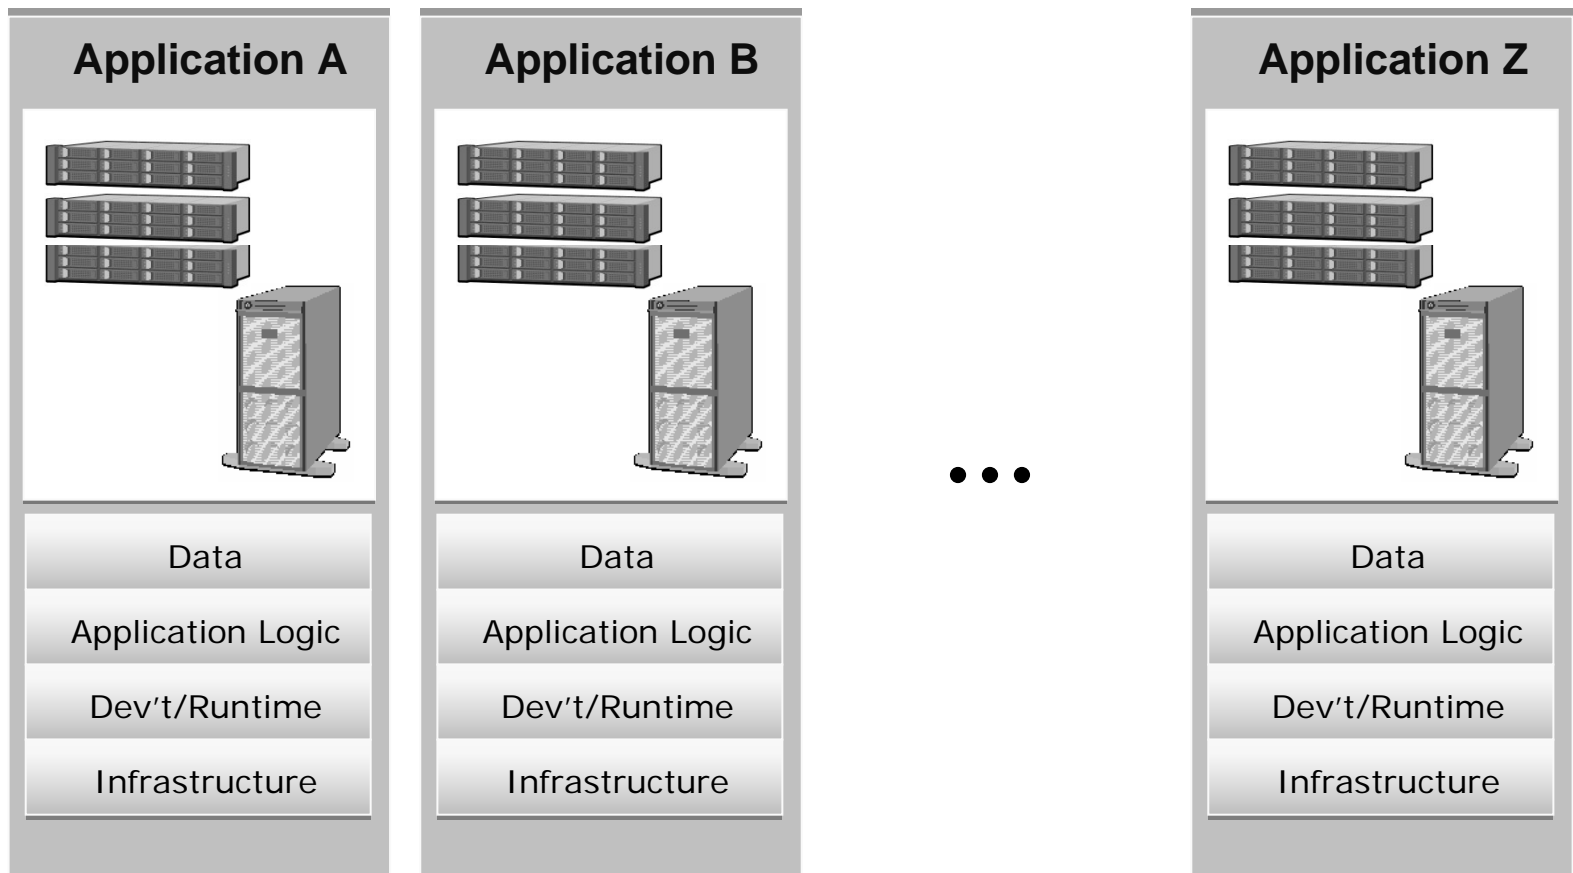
Application A

Data

Application Logic

Dev't/Runtime

Infrastructure

Application B

Data

Application Logic

Dev't/Runtime

Infrastructure

• • •

Application Z

Data

Application Logic

Dev't/Runtime

Infrastructure